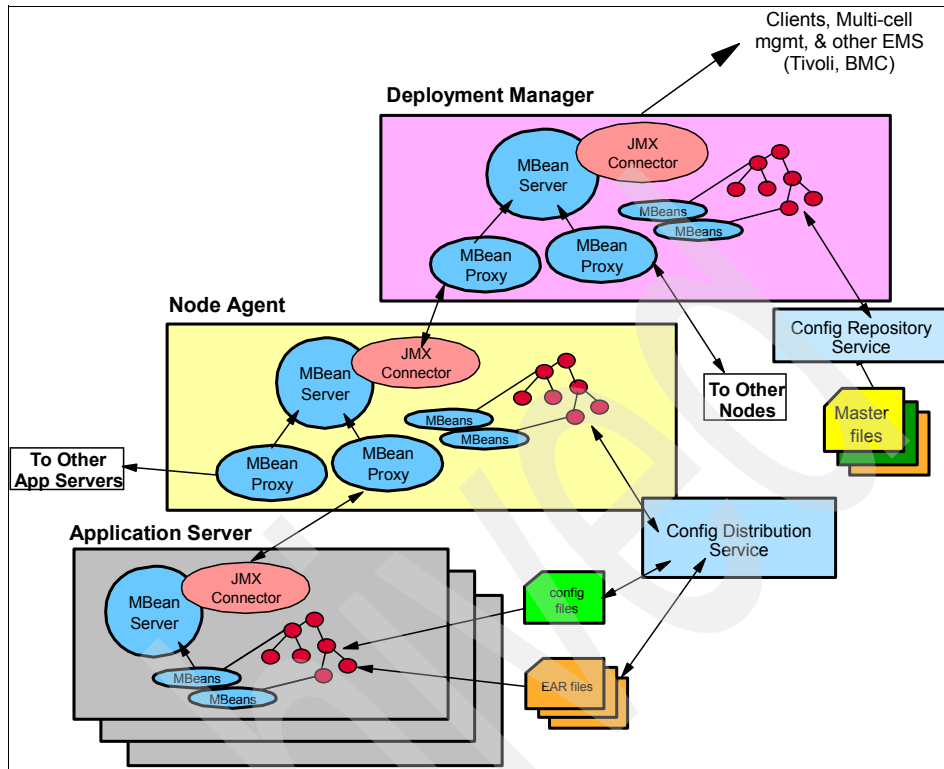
Clients, Multi-cell mgmt, & other EMS (Tivoli, BMC)

Deployment Manager

JMX Connector

MBean Server

MBeans

MBeans

MBean Proxy

MBean Proxy

Config Repository Service

Master files

Node Agent

JMX Connector

MBean Server

MBeans

MBeans

MBean Proxy

MBean Proxy

To Other Nodes

To Other App Servers

Application Server

Config Distribution Service

JMX Connector

MBean Server

config files

MBeans

MBeans

EAR files